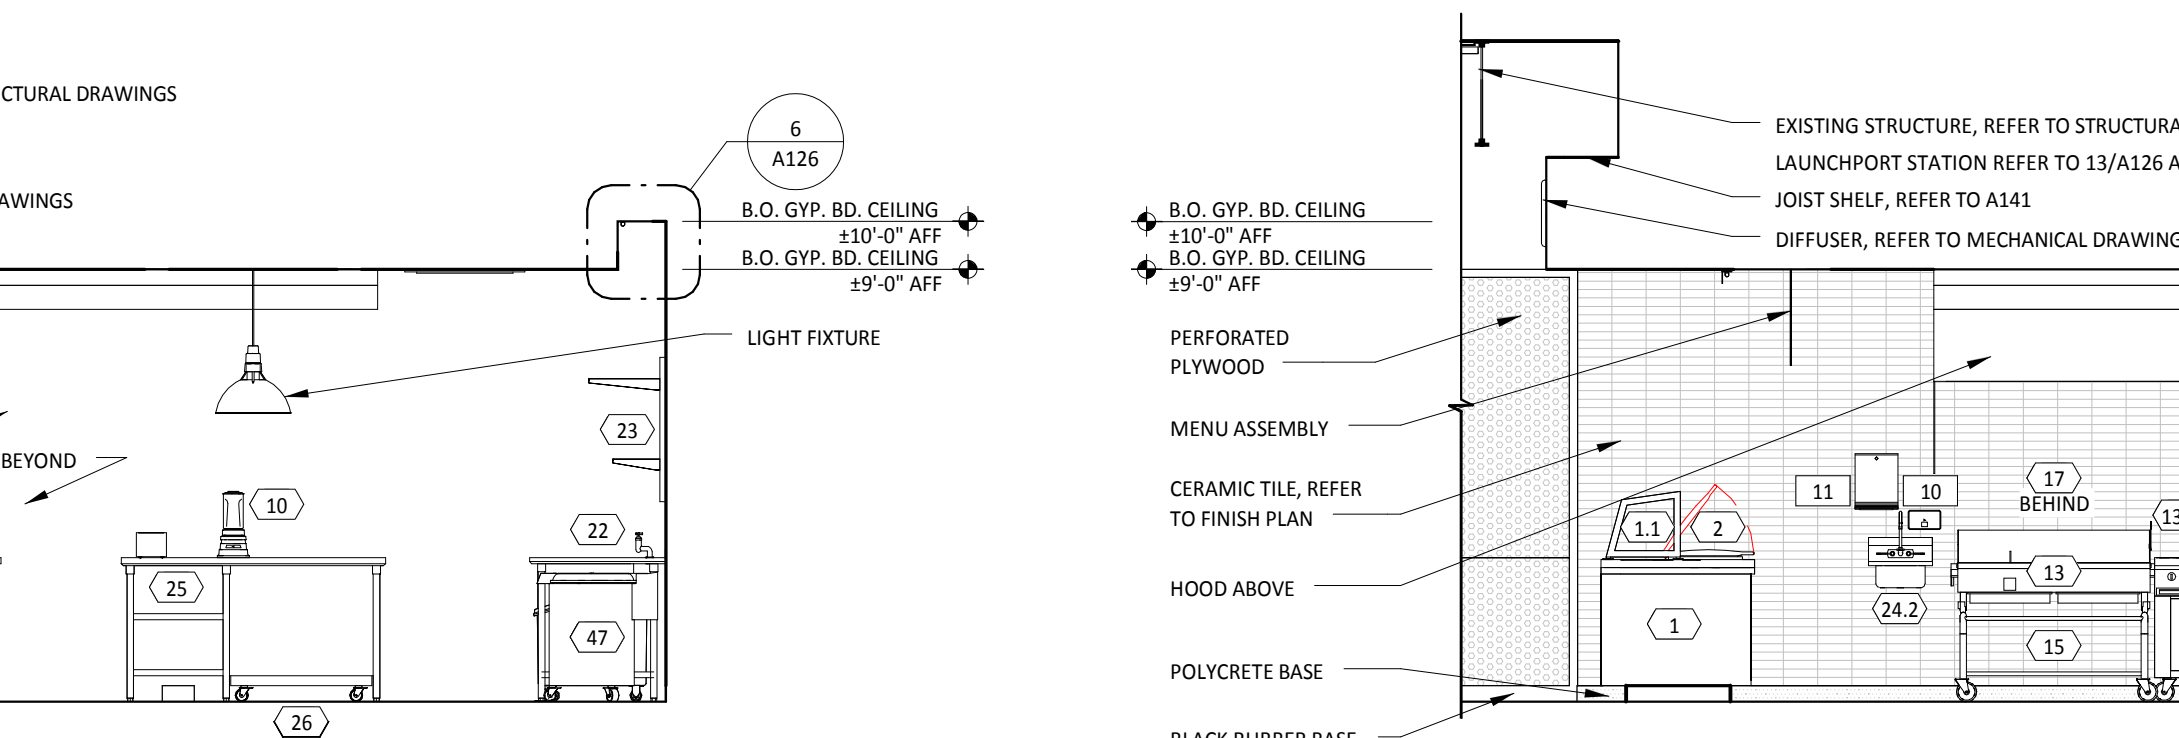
CTURAL DRAWINGS

AWINGS

6
A126

B.O. GYP. BD. CEILING
±10'-0" AFF
B.O. GYP. BD. CEILING
±9'-0" AFF

LIGHT FIXTURE

BEYOND

23

10

22

25

47

26

EXISTING STRUCTURE, REFER TO STRUCTURA
LAUNCHPORT STATION REFER TO 13/A126 A
JOIST SHELF, REFER TO A141
DIFFUSER, REFER TO MECHANICAL DRAWING

B.O. GYP. BD. CEILING
±10'-0" AFF
B.O. GYP. BD. CEILING
±9'-0" AFF

PERFORATED PLYWOOD

MENU ASSEMBLY

CERAMIC TILE, REFER TO FINISH PLAN

HOOD ABOVE

POLYCRETE BASE

BLACK RUBBER BASE

11

10

17
BEHIND

1.1

2

13

13

24.2

1

15